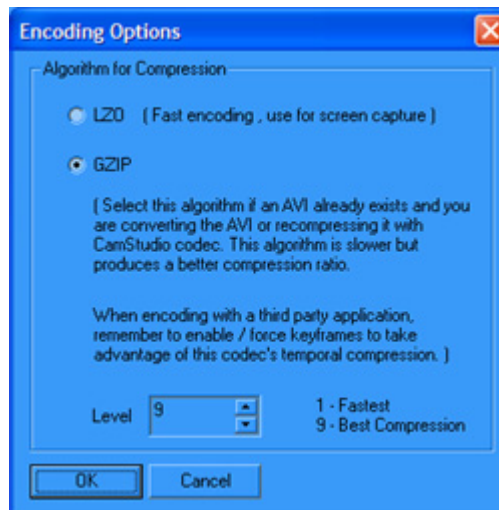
Encoding Options

Algorithm for Compression

LZO ( Fast encoding , use for screen capture )

GZIP

( Select this algorithm if an AVI already exists and you are converting the AVI or recompressing it with CamStudio codec. This algorithm is slower but produces a better compression ratio.

When encoding with a third party application, remember to enable / force keyframes to take advantage of this codec's temporal compression. )

Level 9

1 - Fastest
9 - Best Compression

OK

Cancel